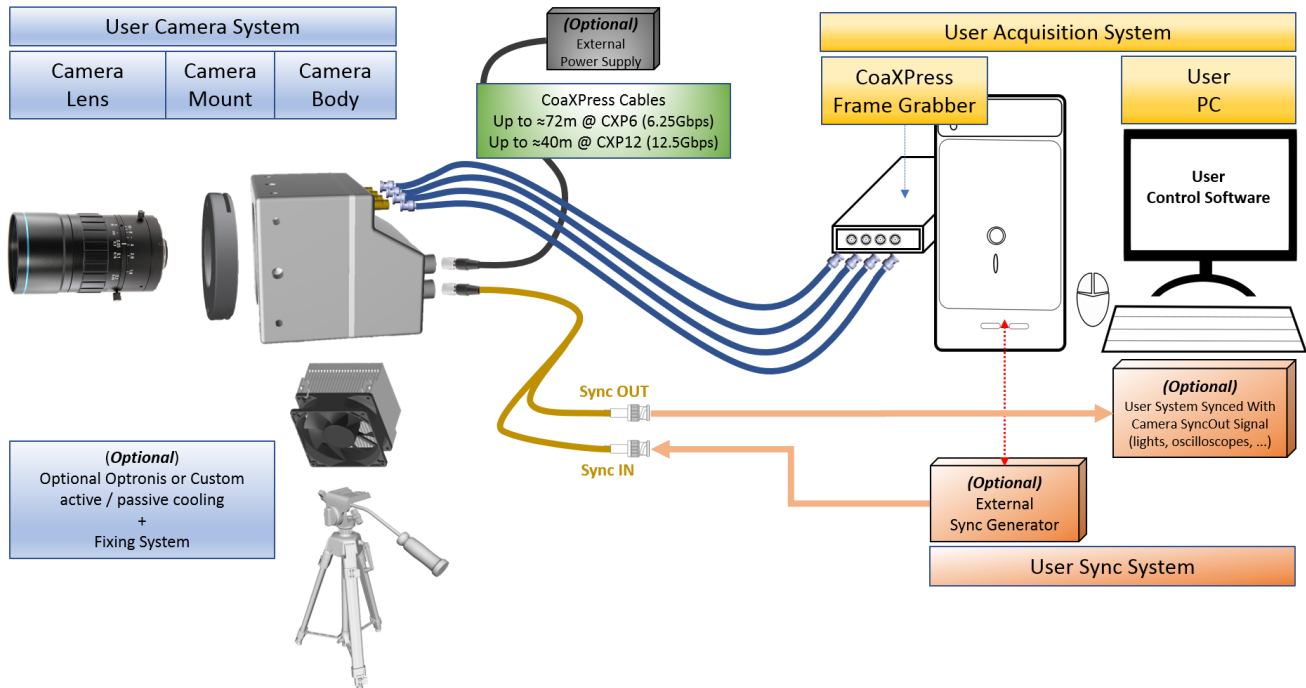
User Camera System

Camera Lens

Camera Mount

Camera Body

(Optional)
External
Power Supply

CoaXPress Cables
Up to ≈72m @ CXP6 (6.25Gbps)
Up to ≈40m @ CXP12 (12.5Gbps)

User Acquisition System

CoaXPress
Frame Grabber

User
PC

User
Control Software

Sync OUT

Sync IN

(Optional)
User System Synced With
Camera SyncOut Signal
(lights, oscilloscopes, ...)

(Optional)
Optional Optronis or Custom
active / passive cooling
+
Fixing System

(Optional)
External
Sync Generator

User Sync System